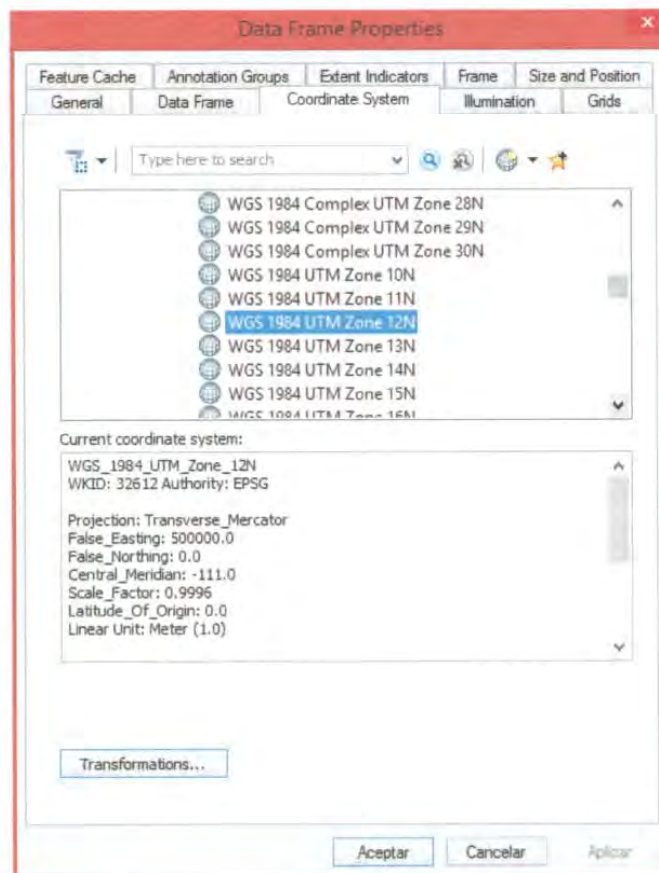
Data Frame Properties

Feature Cache | Annotation Groups | Extent Indicators | Frame | Size and Position
General | Data Frame | Coordinate System | Illumination | Grids

Type here to search

WGS 1984 Complex UTM Zone 28N
WGS 1984 Complex UTM Zone 29N
WGS 1984 Complex UTM Zone 30N
WGS 1984 UTM Zone 10N
WGS 1984 UTM Zone 11N
WGS 1984 UTM Zone 12N
WGS 1984 UTM Zone 13N
WGS 1984 UTM Zone 14N
WGS 1984 UTM Zone 15N
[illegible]

Current coordinate system:

WGS_1984_UTM_Zone_12N
WKID: 32612 Authority: EPSG

Projection: Transverse_Mercator
False_Easting: 500000.0
False_Northing: 0.0
Central_Meridian: -111.0
Scale_Factor: 0.9996
Latitude_Of_Origin: 0.0
Linear Unit: Meter (1.0)

Transformations...

Aceptar | Cancelar | Aplicar